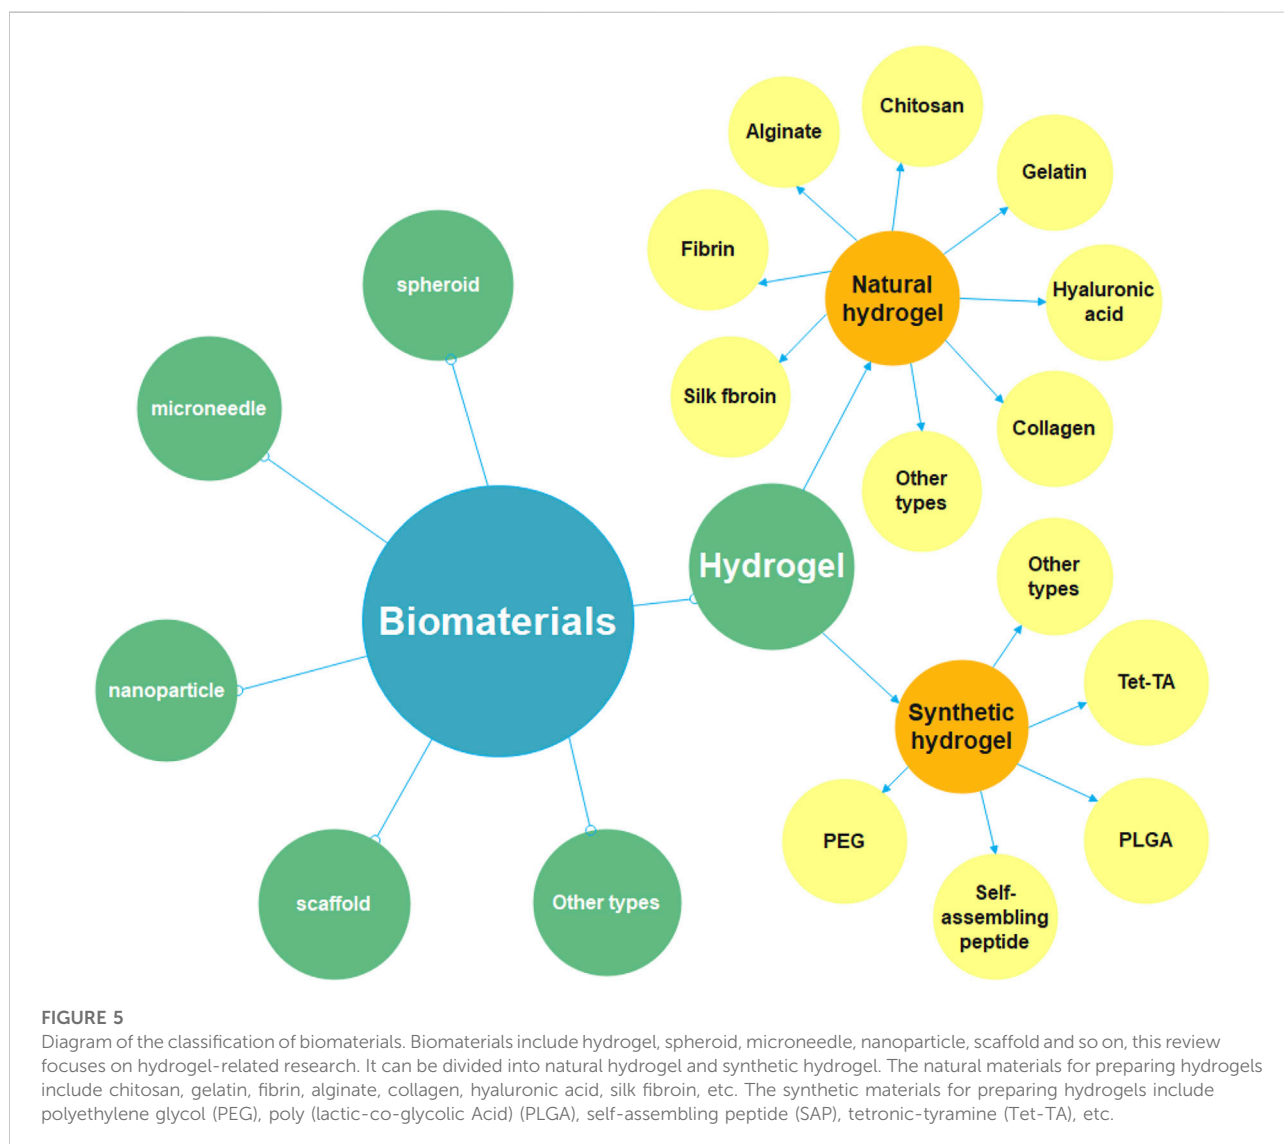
Chitosan

Alginate

Gelatin

Fibrin

Natural hydrogel

Hyaluronic acid

spheroid

Silk fbroin

Collagen

microneedle

Other types

Hydrogel

Other types

Biomaterials

Tet-TA

Synthetic hydrogel

nanoparticle

PEG

PLGA

Self-assembling peptide

scaffold

Other types

FIGURE 5
Diagram of the classification of biomaterials. Biomaterials include hydrogel, spheroid, microneedle, nanoparticle, scaffold and so on, this review focuses on hydrogel-related research. It can be divided into natural hydrogel and synthetic hydrogel. The natural materials for preparing hydrogels include chitosan, gelatin, fibrin, alginate, collagen, hyaluronic acid, silk fibroin, etc. The synthetic materials for preparing hydrogels include polyethylene glycol (PEG), poly (lactic-co-glycolic Acid) (PLGA), self-assembling peptide (SAP), tetronic-tyramine (Tet-TA), etc.